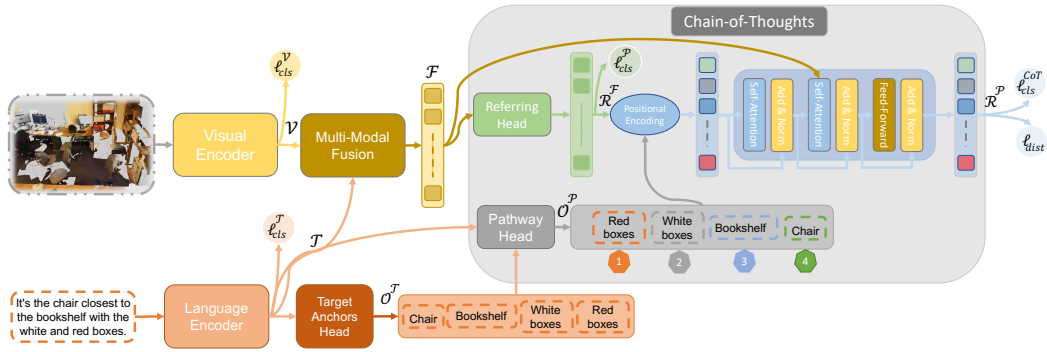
Chain-of-Thoughts

$\ell_{cls}^{\mathcal{V}}$

$\ell_{cls}^{\mathcal{P}}$

$\mathcal{F}$

$\mathcal{R}^{\mathcal{F}}$

Visual Encoder

$\mathcal{V}$

Multi-Modal Fusion

Referring Head

Positional Encoding

Self-Attention

Add & Norm

Self-Attention

Add & Norm

Feed-Forward

Add & Norm

$\mathcal{R}^{\mathcal{P}}$

$\ell_{cls}^{CoT}$

$\ell_{dist}$

$\ell_{cls}^{\mathcal{T}}$

$\mathcal{T}$

Pathway Head

$\mathcal{O}^{\mathcal{P}}$

Red boxes

White boxes

Bookshelf

Chair

1

2

3

4

It's the chair closest to the bookshelf with the white and red boxes.

Language Encoder

Target Anchors Head

$\mathcal{O}^{\mathcal{T}}$

Chair

Bookshelf

White boxes

Red boxes